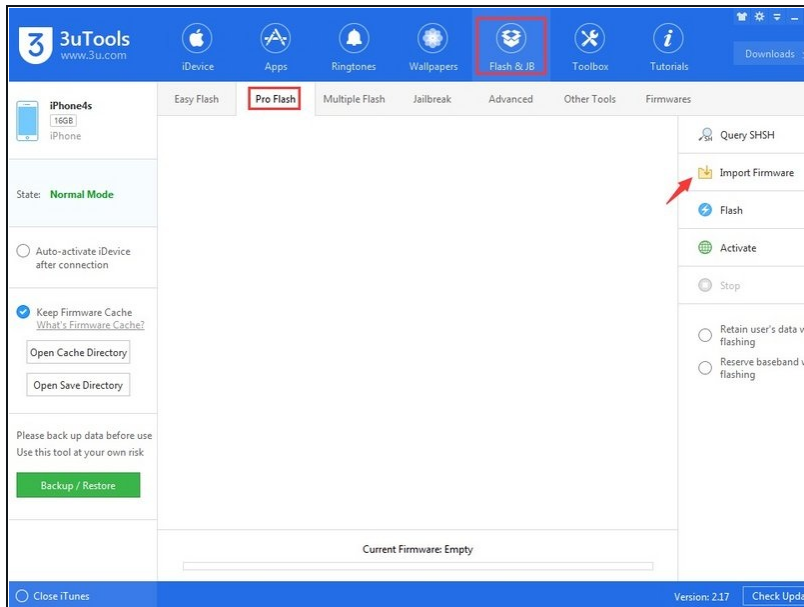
3uTools
www.3u.com

iDevice Apps Ringtones Wallpapers Flash & JB Toolbox Tutorials

Downloads

iPhone4s
16GB
iPhone

State: Normal Mode

Auto-activate iDevice after connection

Keep Firmware Cache
What's Firmware Cache?

Open Cache Directory

Open Save Directory

Please back up data before use
Use this tool at your own risk

Backup / Restore

Easy Flash Pro Flash Multiple Flash Jailbreak Advanced Other Tools Firmwares

Query SHSH

Import Firmware

Flash

Activate

Stop

Retain user's data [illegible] flashing

Reserve baseband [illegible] flashing

Current Firmware: Empty

Close iTunes

Version: 2.17

Check Upd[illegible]